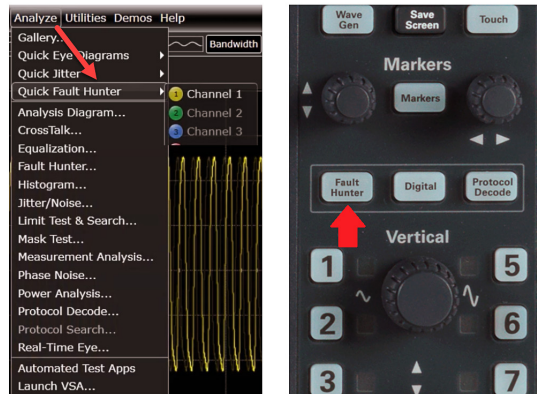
Analyze Utilities Demos Help
Gallery...
Quick Eye Diagrams
Quick Jitter
Quick Fault Hunter
Analysis Diagram...
CrossTalk...
Equalization...
Fault Hunter...
Histogram...
Jitter/Noise...
Limit Test & Search...
Mask Test...
Measurement Analysis...
Phase Noise...
Power Analysis...
Protocol Decode...
Protocol Search...
Real-Time Eye...
Automated Test Apps
Launch VSA...

Bandwidth

1 Channel 1
2 Channel 2
3 Channel 3

Wave Gen
Save Screen
Touch
Markers
Markers
Fault Hunter
Digital
Protocol Decode
Vertical
1
5
2
6
3
7